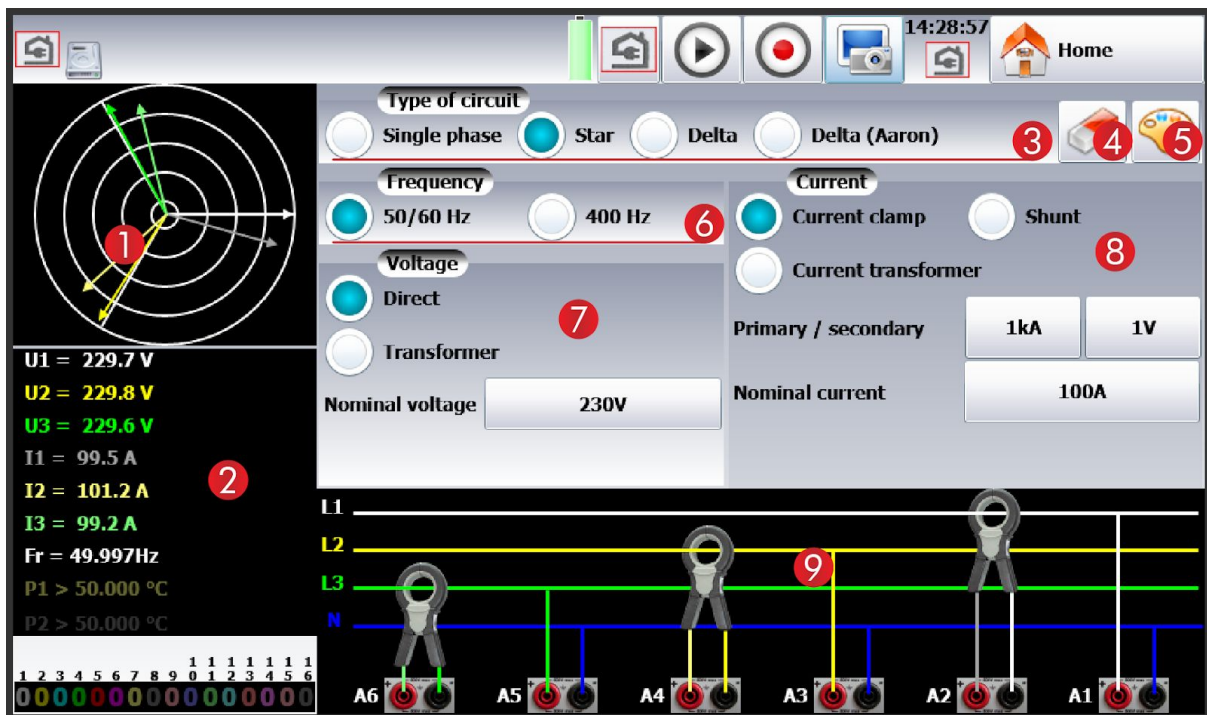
14:28:57
Home

Type of circuit
Single phase
Star
Delta
Delta (Aaron)
3
4
5

1

Frequency
50/60 Hz
400 Hz
6

Current
Current clamp
Shunt
8
Current transformer

Voltage
Direct
7
Transformer
Nominal voltage
230V

Primary / secondary
1kA
1V
Nominal current
100A

U1 = 229.7 V
U2 = 229.8 V
U3 = 229.6 V
I1 = 99.5 A
I2 = 101.2 A
I3 = 99.2 A
Fr = 49.997Hz
P1 > 50.000 °C
P2 > 50.000 °C
2

1 2 3 4 5 6 7 8 9 10 11 12 13 14 15 16
0 0 0 0 0 0 0 0 0 0 0 0 0 0 0 0

L1
L2
L3
N
9
A6
A5
A4
A3
A2
A1